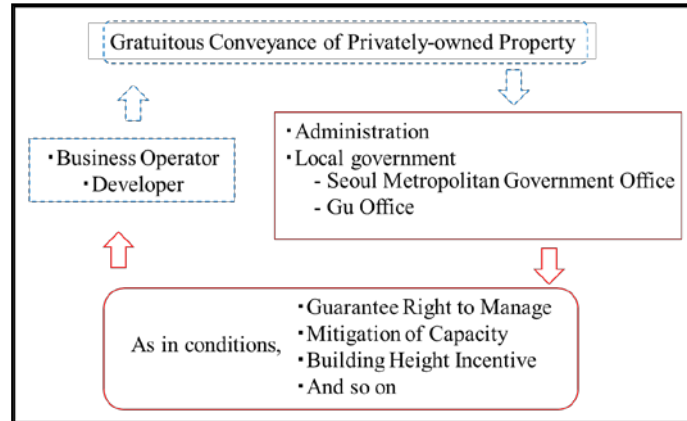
Gratuitous Conveyance of Privately-owned Property

・Administration
・Local government
- Seoul Metropolitan Government Office
- Gu Office

・Business Operator
・Developer

As in conditions,
・Guarantee Right to Manage
・Mitigation of Capacity
・Building Height Incentive
・And so on